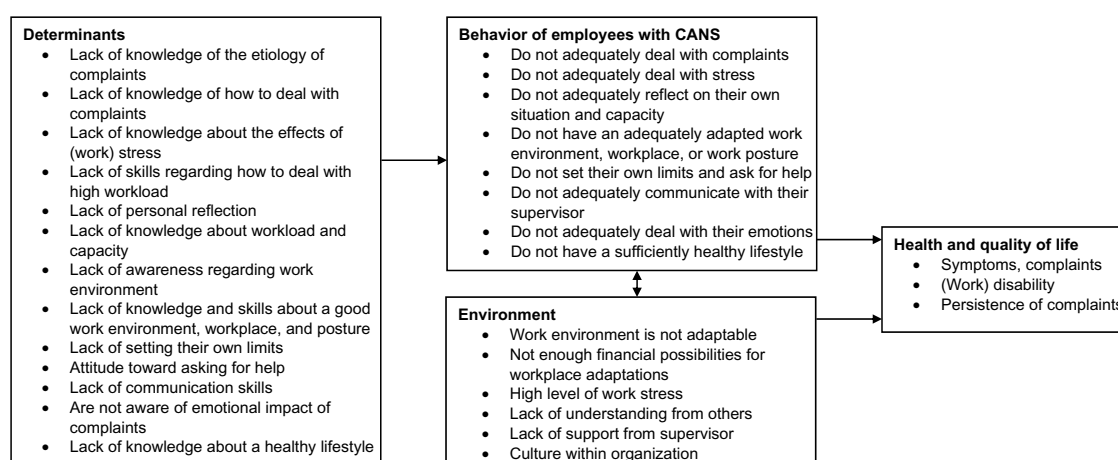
**Determinants**
- Lack of knowledge of the etiology of complaints
- Lack of knowledge of how to deal with complaints
- Lack of knowledge about the effects of (work) stress
- Lack of skills regarding how to deal with high workload
- Lack of personal reflection
- Lack of knowledge about workload and capacity
- Lack of awareness regarding work environment
- Lack of knowledge and skills about a good work environment, workplace, and posture
- Lack of setting their own limits
- Attitude toward asking for help
- Lack of communication skills
- Are not aware of emotional impact of complaints
- Lack of knowledge about a healthy lifestyle

**Behavior of employees with CANS**
- Do not adequately deal with complaints
- Do not adequately deal with stress
- Do not adequately reflect on their own situation and capacity
- Do not have an adequately adapted work environment, workplace, or work posture
- Do not set their own limits and ask for help
- Do not adequately communicate with their supervisor
- Do not adequately deal with their emotions
- Do not have a sufficiently healthy lifestyle

**Environment**
- Work environment is not adaptable
- Not enough financial possibilities for workplace adaptations
- High level of work stress
- Lack of understanding from others
- Lack of support from supervisor
- Culture within organization

**Health and quality of life**
- Symptoms, complaints
- (Work) disability
- Persistence of complaints